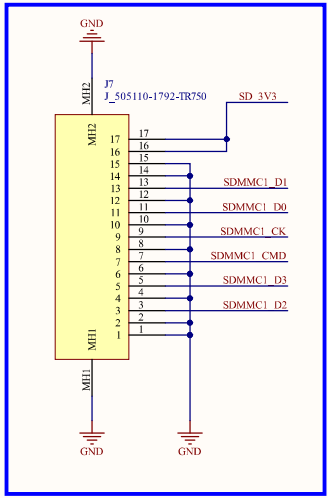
GND

MH2

J7
J_505110-1792-TR750

SD_3V3

MH2

17
16
15
14
13
12
11
10
9
8
7
6
5
4
3
2
1

17
16
15
14
13
12
11
10
9
8
7
6
5
4
3
2
1

SDMMC1_D1
SDMMC1_D0
SDMMC1_CK
SDMMC1_CMD
SDMMC1_D3
SDMMC1_D2

MH1

MH1

GND

GND